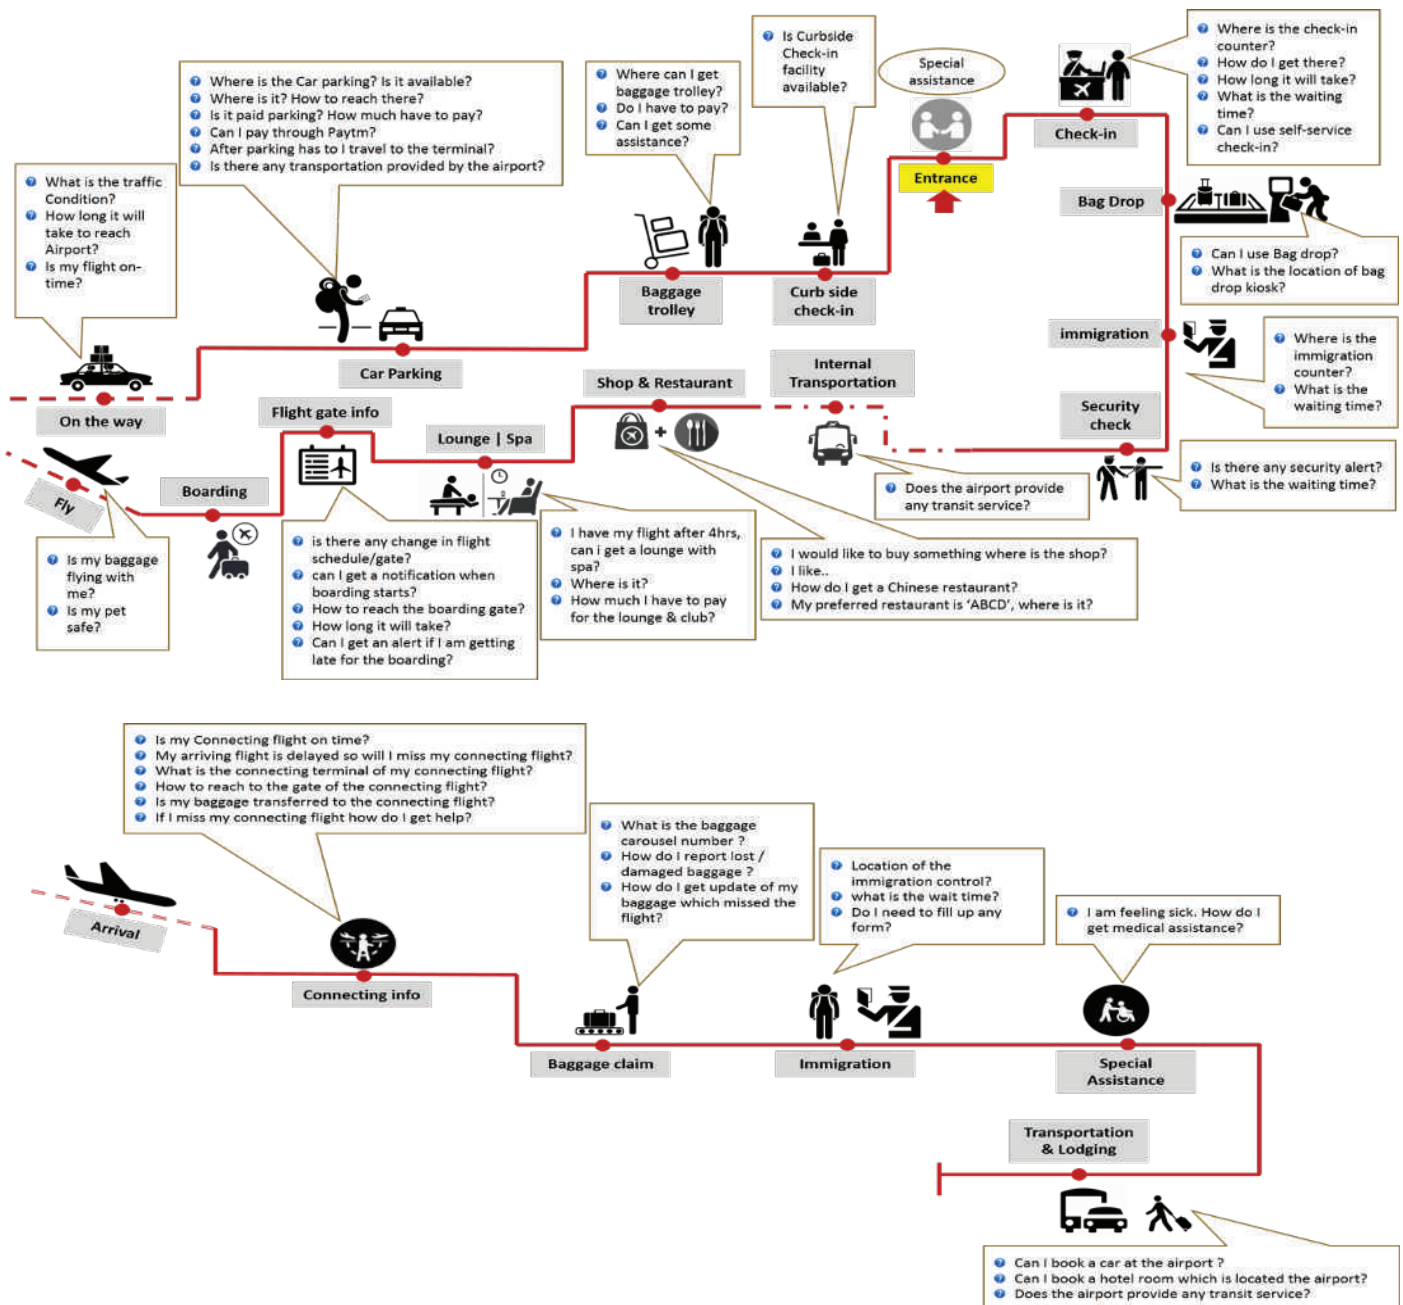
What is the traffic Condition?
How long it will take to reach Airport?
Is my flight on-time?

On the way

Where is the Car parking? Is it available?
Where is it? How to reach there?
Is it paid parking? How much have to pay?
Can I pay through Paytm?
After parking has to I travel to the terminal?
Is there any transportation provided by the airport?

Car Parking

Where can I get baggage trolley?
Do I have to pay?
Can I get some assistance?

Baggage trolley

Is Curbside Check-in facility available?

Curb side check-in

Special assistance

Entrance

Check-in

Where is the check-in counter?
How do I get there?
How long it will take?
What is the waiting time?
Can I use self-service check-in?

Bag Drop

Can I use Bag drop?
What is the location of bag drop kiosk?

immigration

Where is the immigration counter?
What is the waiting time?

Security check

Is there any security alert?
What is the waiting time?

Internal Transportation

Does the airport provide any transit service?

Shop & Restaurant

I would like to buy something where is the shop?
I like..
How do I get a Chinese restaurant?
My preferred restaurant is 'ABCD', where is it?

Lounge | Spa

I have my flight after 4hrs, can i get a lounge with spa?
Where is it?
How much I have to pay for the lounge & club?

Flight gate info

is there any change in flight schedule/gate?
can I get a notification when boarding starts?
How to reach the boarding gate?
How long it will take?
Can I get an alert if I am getting late for the boarding?

Boarding

Fly

Is my baggage flying with me?
Is my pet safe?

Is my Connecting flight on time?
My arriving flight is delayed so will I miss my connecting flight?
What is the connecting terminal of my connecting flight?
How to reach to the gate of the connecting flight?
Is my baggage transferred to the connecting flight?
If I miss my connecting flight how do I get help?

Arrival

Connecting info

What is the baggage carousel number ?
How do I report lost / damaged baggage ?
How do I get update of my baggage which missed the flight?

Baggage claim

Location of the immigration control?
what is the wait time?
Do I need to fill up any form?

Immigration

I am feeling sick. How do I get medical assistance?

Special Assistance

Transportation & Lodging

Can I book a car at the airport ?
Can I book a hotel room which is located the airport?
Does the airport provide any transit service?